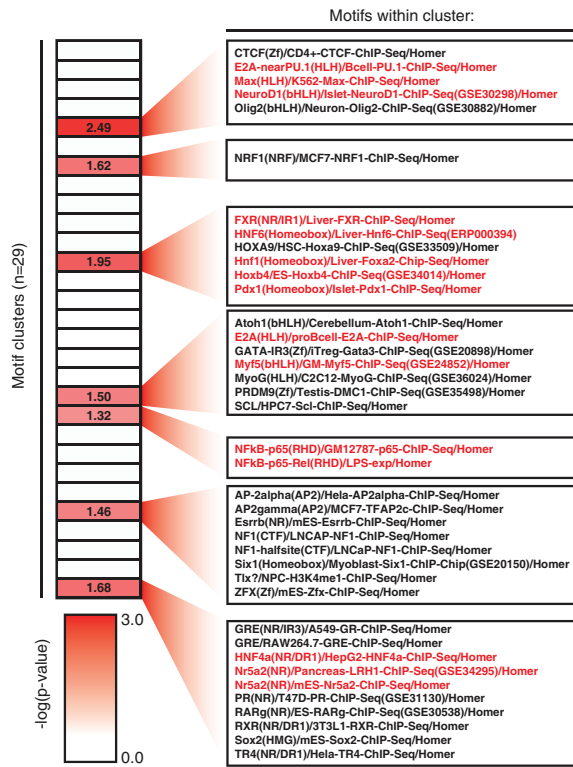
Motifs within cluster:

Motif clusters (n=29)

2.49
1.62
1.95
1.50
1.32
1.46
1.68

CTCF(Zf)/CD4+-CTCF-ChIP-Seq/Homer
E2A-nearPU.1(HLH)/Bcell-PU.1-ChIP-Seq/Homer
Max(HLH)/K562-Max-ChIP-Seq/Homer
NeuroD1(bHLH)/Islet-NeuroD1-ChIP-Seq(GSE30298)/Homer
Olig2(bHLH)/Neuron-Olig2-ChIP-Seq(GSE30882)/Homer

NRF1(NRF)/MCF7-NRF1-ChIP-Seq/Homer

FXR(NR/IR1)/Liver-FXR-ChIP-Seq/Homer
HNF6(Homeobox)/Liver-Hnf6-ChIP-Seq(ERP000394)
HOXA9/HSC-Hoxa9-ChIP-Seq(GSE33509)/Homer
Hnf1(Homeobox)/Liver-Foxa2-Chip-Seq/Homer
Hoxb4/ES-Hoxb4-ChIP-Seq(GSE34014)/Homer
Pdx1(Homeobox)/Islet-Pdx1-ChIP-Seq/Homer

Atoh1(bHLH)/Cerebellum-Atoh1-ChIP-Seq/Homer
E2A(HLH)/proBcell-E2A-ChIP-Seq/Homer
GATA-IR3(Zf)/iTreg-Gata3-ChIP-Seq(GSE20898)/Homer
Myf5(bHLH)/GM-Myf5-ChIP-Seq(GSE24852)/Homer
MyoG(HLH)/C2C12-MyoG-ChIP-Seq(GSE36024)/Homer
PRDM9(Zf)/Testis-DMC1-ChIP-Seq(GSE35498)/Homer
SCL/HPC7-Scl-ChIP-Seq/Homer

NFkB-p65(RHD)/GM12787-p65-ChIP-Seq/Homer
NFkB-p65-Rel(RHD)/LPS-exp/Homer

AP-2alpha(AP2)/Hela-AP2alpha-ChIP-Seq/Homer
AP2gamma(AP2)/MCF7-TFAP2c-ChIP-Seq/Homer
Esrrb(NR)/mES-Esrrb-ChIP-Seq/Homer
NF1(CTF)/LNCAP-NF1-ChIP-Seq/Homer
NF1-halfsite(CTF)/LNCaP-NF1-ChIP-Seq/Homer
Six1(Homeobox)/Myoblast-Six1-ChIP-Chip(GSE20150)/Homer
Tlx?/NPC-H3K4me1-ChIP-Seq/Homer
ZFX(Zf)/mES-Zfx-ChIP-Seq/Homer

GRE(NR/IR3)/A549-GR-ChIP-Seq/Homer
GRE/RAW264.7-GRE-ChIP-Seq/Homer
HNF4a(NR/DR1)/HepG2-HNF4a-ChIP-Seq/Homer
Nr5a2(NR)/Pancreas-LRH1-ChIP-Seq(GSE34295)/Homer
Nr5a2(NR)/mES-Nr5a2-ChIP-Seq/Homer
PR(NR)/T47D-PR-ChIP-Seq(GSE31130)/Homer
RARg(NR)/ES-RARg-ChIP-Seq(GSE30538)/Homer
RXR(NR/DR1)/3T3L1-RXR-ChIP-Seq/Homer
Sox2(HMG)/mES-Sox2-ChIP-Seq/Homer
TR4(NR/DR1)/Hela-TR4-ChIP-Seq/Homer

-log(p-value)
3.0
0.0